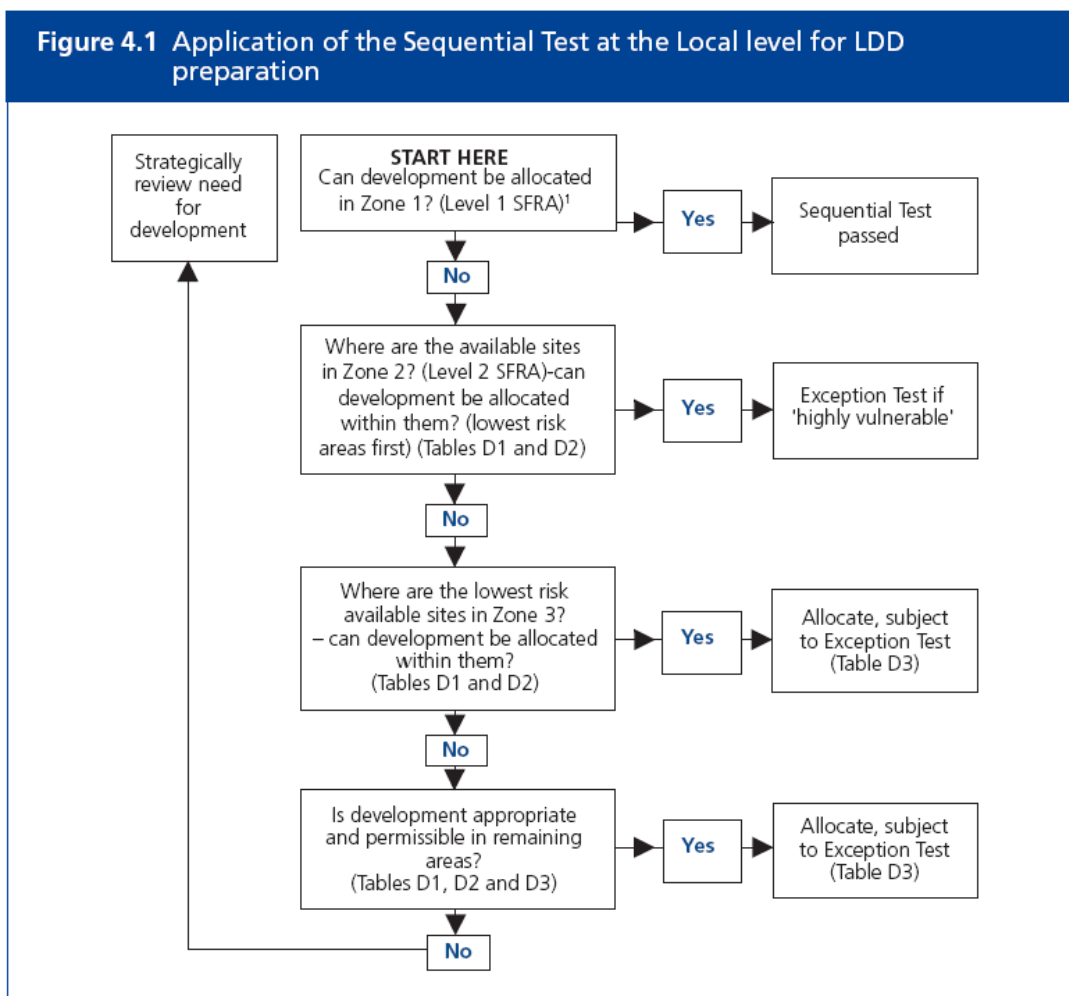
Figure 4.1 Application of the Sequential Test at the Local level for LDD preparation

Strategically review need for development

START HERE
Can development be allocated in Zone 1? (Level 1 SFRA)$^1$

Yes

Sequential Test passed

No

Where are the available sites in Zone 2? (Level 2 SFRA)-can development be allocated within them? (lowest risk areas first) (Tables D1 and D2)

Yes

Exception Test if 'highly vulnerable'

No

Where are the lowest risk available sites in Zone 3? – can development be allocated within them? (Tables D1 and D2)

Yes

Allocate, subject to Exception Test (Table D3)

No

Is development appropriate and permissible in remaining areas? (Tables D1, D2 and D3)

Yes

Allocate, subject to Exception Test (Table D3)

No